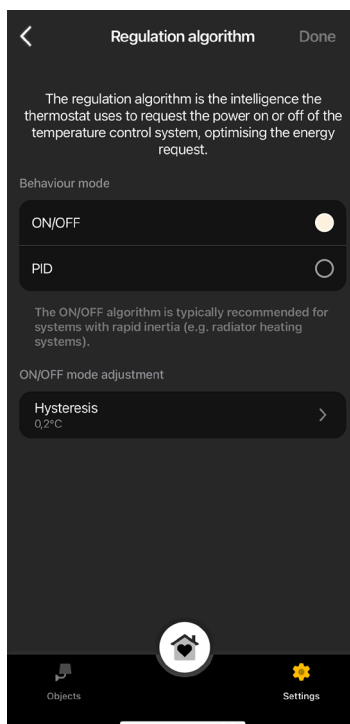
<

Regulation algorithm

Done

The regulation algorithm is the intelligence the thermostat uses to request the power on or off of the temperature control system, optimising the energy request.

Behaviour mode

ON/OFF

PID

The ON/OFF algorithm is typically recommended for systems with rapid inertia (e.g. radiator heating systems).

ON/OFF mode adjustment

Hysteresis
0,2°C

>

Objects

Settings